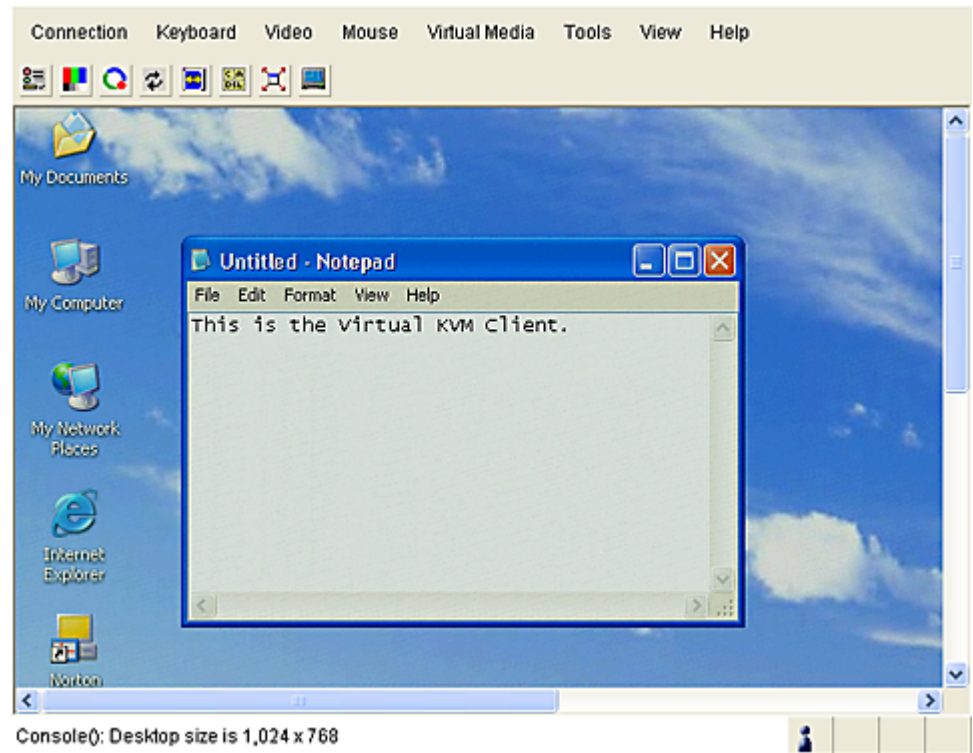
Connection Keyboard Video Mouse Virtual Media Tools View Help

My Documents

My Computer

My Network Places

Internet Explorer

Norton

Untitled - Notepad

File Edit Format View Help

This is the Virtual KVM Client.

Console(): Desktop size is 1,024 x 768